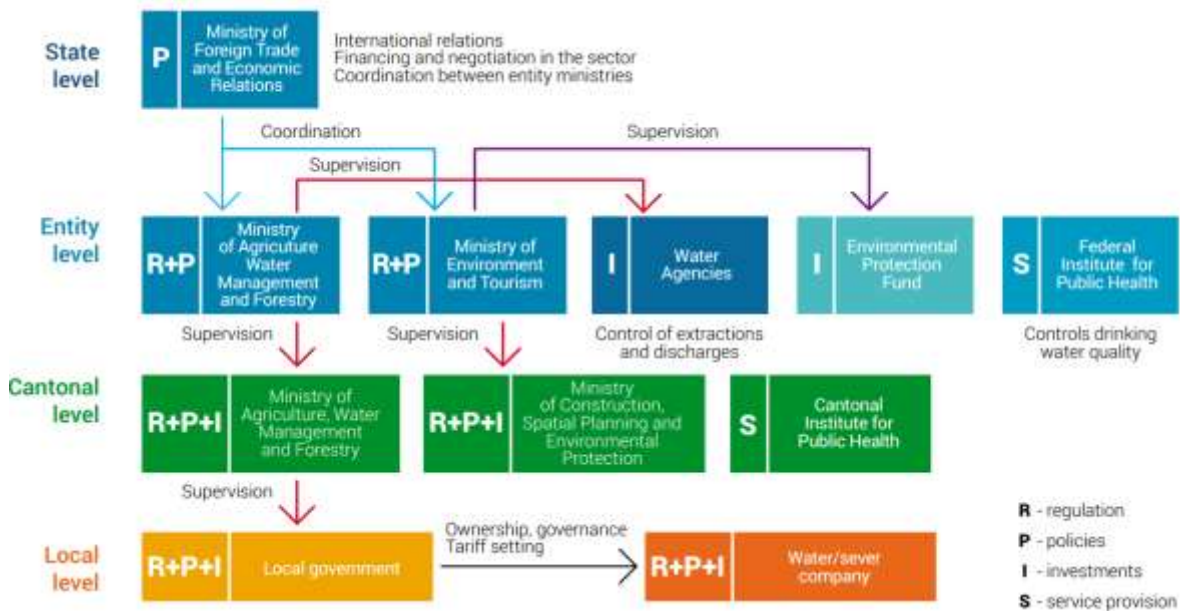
State level

P Ministry of Foreign Trade and Economic Relations

International relations
Financing and negotiation in the sector
Coordination between entity ministries

Coordination

Supervision

Supervision

Entity level

R+P Ministry of Agriculture Water Management and Forestry

R+P Ministry of Environment and Tourism

I Water Agencies

I Environmental Protection Fund

S Federal Institute for Public Health

Supervision

Supervision

Control of extractions and discharges

Controls drinking water quality

Cantonal level

R+P+I Ministry of Agriculture, Water Management and Forestry

R+P+I Ministry of Construction, Spatial Planning and Environmental Protection

S Cantonal Institute for Public Health

Supervision

Local level

R+P+I Local government

Ownership, governance
Tariff setting

R+P+I Water/sever company

R - regulation
P - policies
I - investments
S - service provision